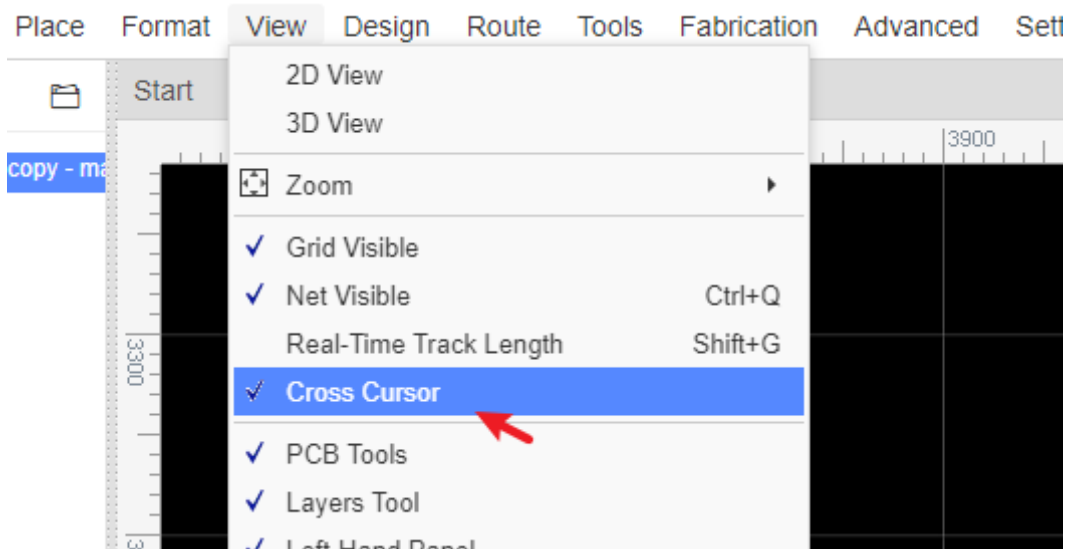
Place Format View Design Route Tools Fabrication Advanced Sett

Start

copy - ma

3900

3300

2D View
3D View
Zoom
✓ Grid Visible
✓ Net Visible Ctrl+Q
Real-Time Track Length Shift+G
✓ Cross Cursor
✓ PCB Tools
✓ Layers Tool
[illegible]